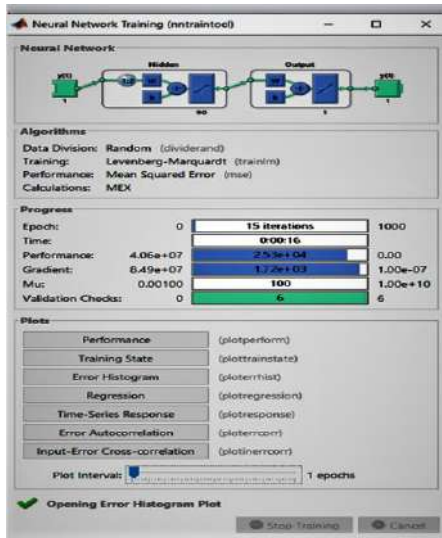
Neural Network Training (nntraintool)

Neural Network

y(t)

1

Hidden

Output

y(t)

50

1

1

Algorithms

Data Division: Random (dividerand)

Training: Levenberg-Marquardt (trainlm)

Performance: Mean Squared Error (mse)

Calculations: MEX

Progress

| | | | |
|---|---|---|---|
| Epoch: | 0 | 15 iterations | 1000 |
| Time: | | 0:00:16 | |
| Performance: | 4.06e+07 | 2.53e+04 | 0.00 |
| Gradient: | 8.49e+07 | 1.72e+03 | 1.00e-07 |
| Mu: | 0.00100 | 100 | 1.00e+10 |
| Validation Checks: | 0 | 6 | 6 |

Plots

Performance (plotperform)

Training State (plottrainstate)

Error Histogram (ploterrhist)

Regression (plotregression)

Time-Series Response (plotresponse)

Error Autocorrelation (ploterrcorr)

Input-Error Cross-correlation (plotinerrcorr)

Plot Interval: 1 epochs

Opening Error Histogram Plot

Stop Training

Cancel